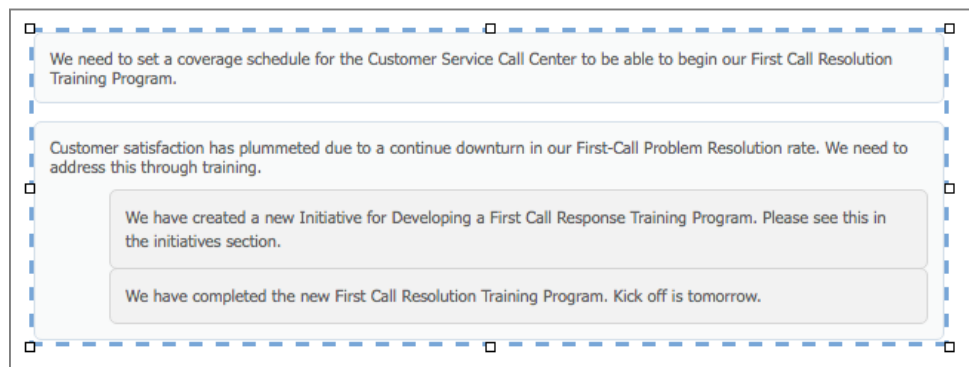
We need to set a coverage schedule for the Customer Service Call Center to be able to begin our First Call Resolution Training Program.

Customer satisfaction has plummeted due to a continue downturn in our First-Call Problem Resolution rate. We need to address this through training.

We have created a new Initiative for Developing a First Call Response Training Program. Please see this in the initiatives section.

We have completed the new First Call Resolution Training Program. Kick off is tomorrow.